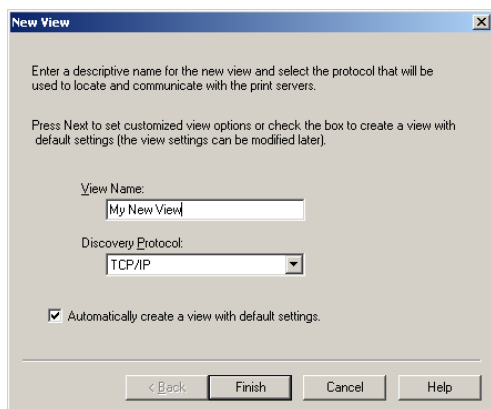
New View

Enter a descriptive name for the new view and select the protocol that will be used to locate and communicate with the print servers.

Press Next to set customized view options or check the box to create a view with default settings (the view settings can be modified later).

View Name:
My New View

Discovery Protocol:
TCP/IP

Automatically create a view with default settings.

< Back
Finish
Cancel
Help